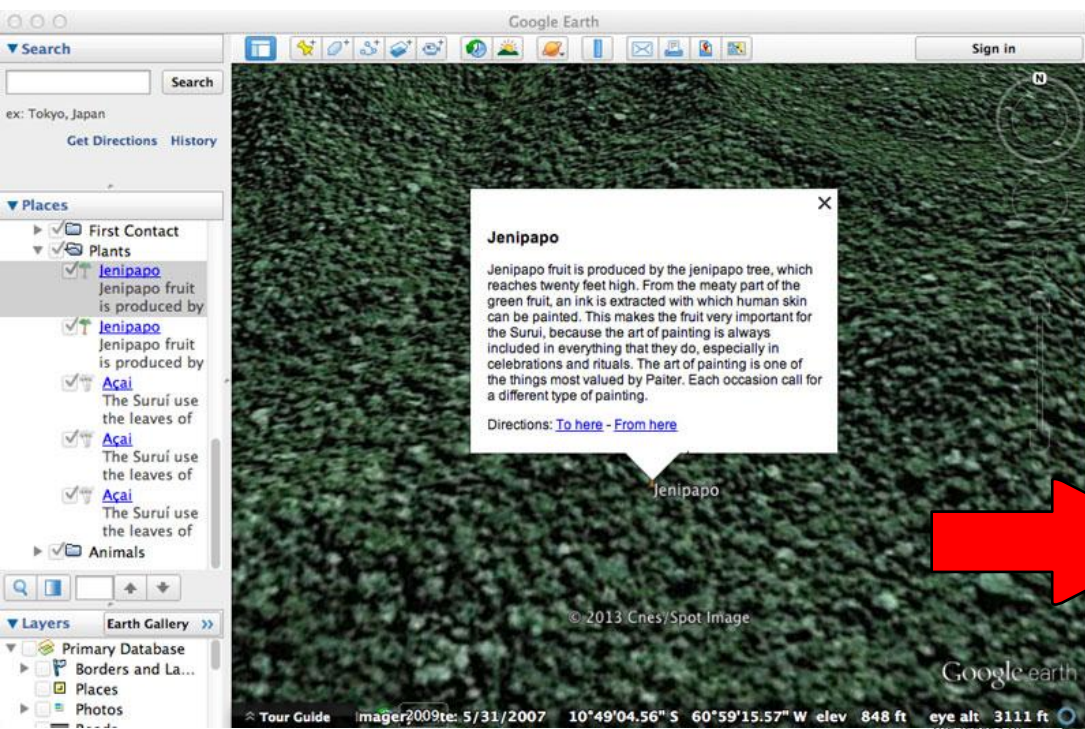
Google Earth

▼Search

Search

ex: Tokyo, Japan

Get Directions History

▼Places

First Contact

Plants

Jenipapo

Jenipapo fruit is produced by

Jenipapo

Jenipapo fruit is produced by

Açai

The Suruí use the leaves of

Açai

The Suruí use the leaves of

Açai

The Suruí use the leaves of

Animals

▼Layers Earth Gallery »

Primary Database

Borders and La...

Places

Photos

Sign in

N

Jenipapo

Jenipapo fruit is produced by the jenipapo tree, which reaches twenty feet high. From the meaty part of the green fruit, an ink is extracted with which human skin can be painted. This makes the fruit very important for the Surui, because the art of painting is always included in everything that they do, especially in celebrations and rituals. The art of painting is one of the things most valued by Paiter. Each occasion call for a different type of painting.

Directions: To here - From here

Jenipapo

© 2013 Cnes/Spot Image

Google earth

Tour Guide Imagery 2009 te: 5/31/2007 10°49'04.56" S 60°59'15.57" W elev 848 ft eye alt 3111 ft